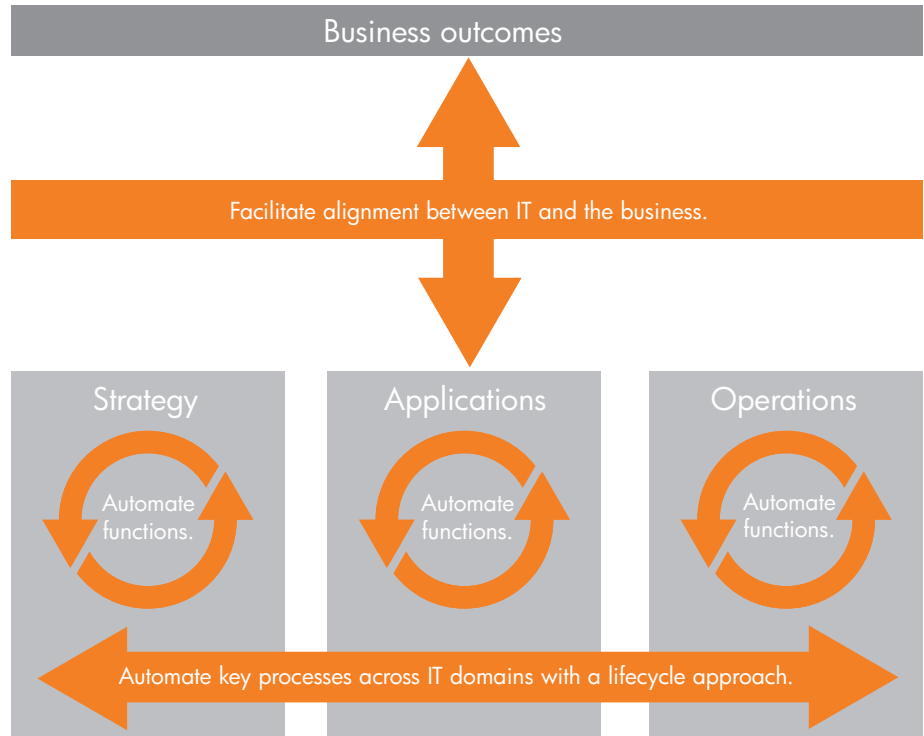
Business outcomes

Facilitate alignment between IT and the business.

Strategy

Automate functions.

Applications

Automate functions.

Operations

Automate functions.

Automate key processes across IT domains with a lifecycle approach.